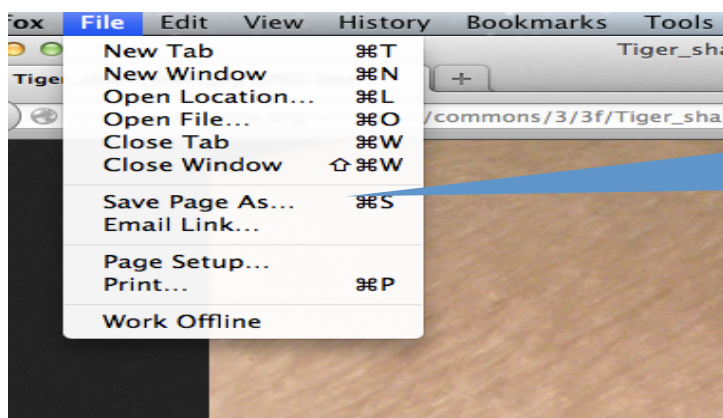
fox File Edit View History Bookmarks Tools

New Tab ⌘T
New Window ⌘N
Open Location... ⌘L
Open File... ⌘O
Close Tab ⌘W
Close Window ⇧⌘W

Save Page As... ⌘S
Email Link...

Page Setup...
Print... ⌘P

Work Offline

Tiger_sha

Tiger

+

/commons/3/3f/Tiger_sha